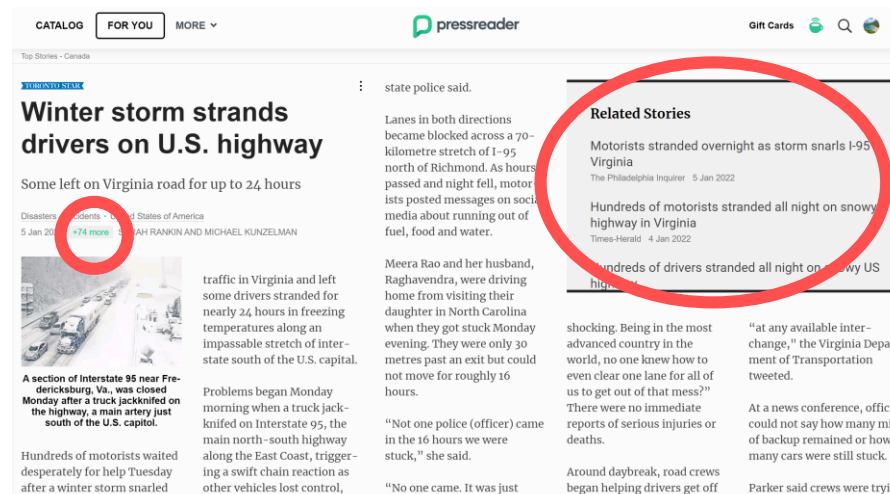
CATALOG FOR YOU MORE

pressreader

Gift Cards

Top Stories - Canada

TORONTO STAR

Winter storm strands drivers on U.S. highway

Some left on Virginia road for up to 24 hours

Disasters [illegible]idents · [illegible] States of America

5 Jan 202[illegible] +74 more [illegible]AH RANKIN AND MICHAEL KUNZELMAN

A section of Interstate 95 near Fredericksburg, Va., was closed Monday after a truck jackknifed on the highway, a main artery just south of the U.S. capitol.

Hundreds of motorists waited desperately for help Tuesday after a winter storm snarled

traffic in Virginia and left some drivers stranded for nearly 24 hours in freezing temperatures along an impassable stretch of interstate south of the U.S. capital.

Problems began Monday morning when a truck jackknifed on Interstate 95, the main north-south highway along the East Coast, triggering a swift chain reaction as other vehicles lost control,

state police said.

Lanes in both directions became blocked across a 70-kilometre stretch of I-95 north of Richmond. As hours passed and night fell, motorists posted messages on social media about running out of fuel, food and water.

Meera Rao and her husband, Raghavendra, were driving home from visiting their daughter in North Carolina when they got stuck Monday evening. They were only 30 metres past an exit but could not move for roughly 16 hours.

“Not one police (officer) came in the 16 hours we were stuck,” she said.

“No one came. It was just

Related Stories

Motorists stranded overnight as storm snarls I-95 Virginia

The Philadelphia Inquirer 5 Jan 2022

Hundreds of motorists stranded all night on snowy highway in Virginia

Times-Herald 4 Jan 2022

Hundreds of drivers stranded all night on snowy US hig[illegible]

shocking. Being in the most advanced country in the world, no one knew how to even clear one lane for all of us to get out of that mess?” There were no immediate reports of serious injuries or deaths.

Around daybreak, road crews began helping drivers get off

“at any available interchange,” the Virginia Depa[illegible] ment of Transportation tweeted.

At a news conference, offic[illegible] could not say how many mi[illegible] of backup remained or how many cars were still stuck.

Parker said crews were try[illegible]